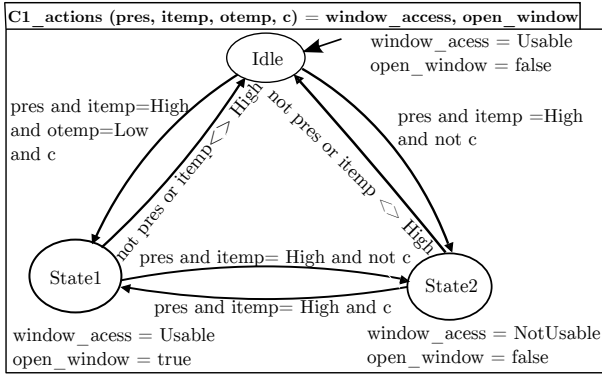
C1_actions (pres, itemp, otemp, c) = window_access, open_window

Idle

window_acess = Usable
open_window = false

pres and itemp=High and otemp=Low and c

not pres or itemp <> High

not pres or itemp <> High

pres and itemp =High and not c

State1

pres and itemp= High and not c

pres and itemp= High and c

State2

window_acess = Usable
open_window = true

window_acess = NotUsable
open_window = false